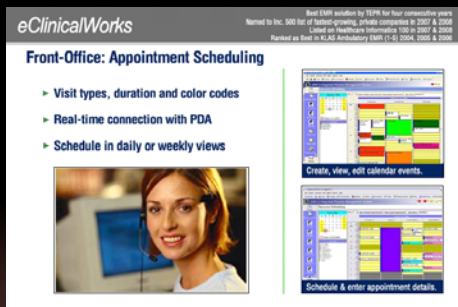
eClinicalWorks

Best EMR solution by TEPR for four consecutive years
Named to Inc. 500 list of fastest-growing, private companies in 2007 & 2008
Listed on Healthcare Informatics 100 in 2007 & 2008
Ranked as Best in KLAS Ambulatory EMR (1-5) 2004, 2005 & 2006

Front-Office: Appointment Scheduling

Visit types, duration and color codes

Real-time connection with PDA

Schedule in daily or weekly views

Create, view, edit calendar events.

Schedule & enter appointment details.